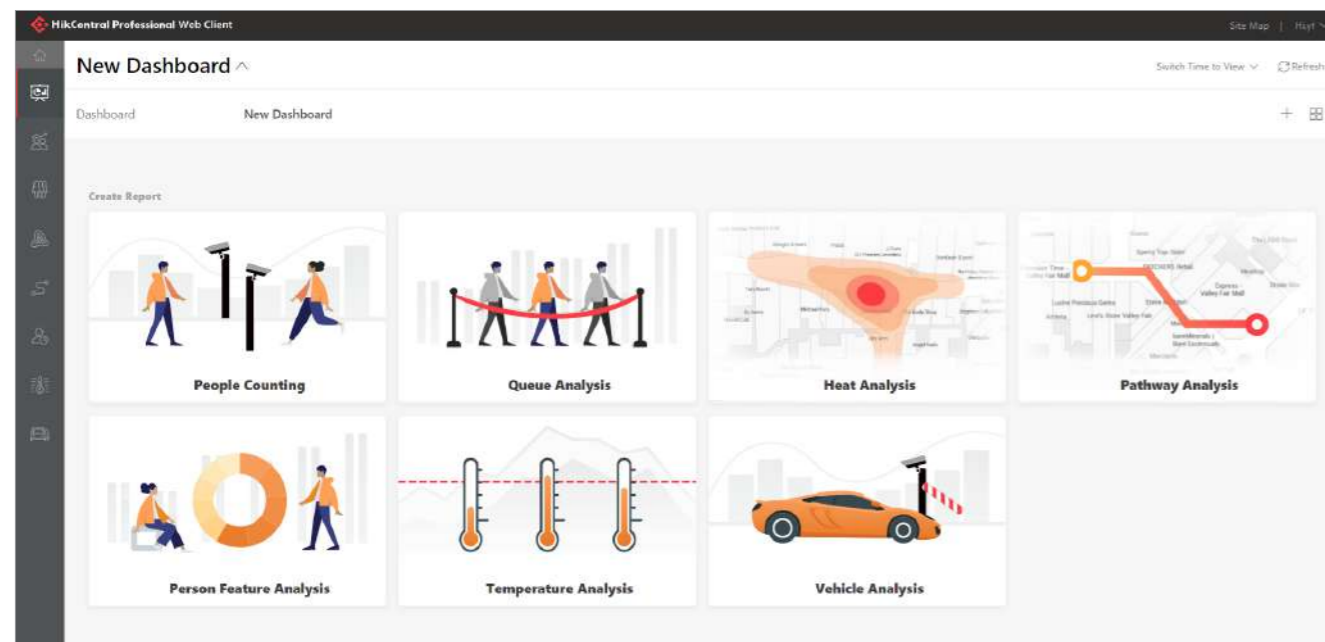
HikCentral Professional Web Client

Site Map | Hiyt

New Dashboard

Switch Time to View

Refresh

Dashboard

New Dashboard

Create Report

People Counting

Queue Analysis

Heat Analysis

Pathway Analysis

Person Feature Analysis

Temperature Analysis

Vehicle Analysis